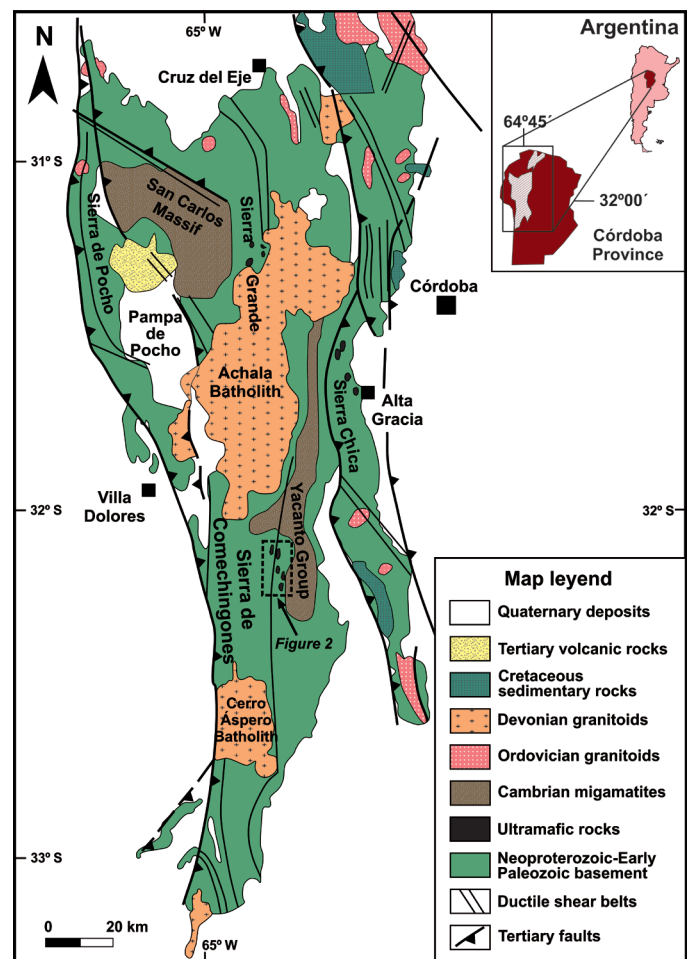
N

65º W

Cruz del Eje

31º S

San Carlos Massif

Sierra de Pocho

Sierra Grande

Pampa de Pocho

Achala Batholith

Córdoba

Alta Gracia

Sierra Chica

Villa Dolores

32º S

32º S

Yacanto Group

Sierra de Comechingones

Figure 2

Cerro Áspero Batholith

33º S

0 20 km

65º W

Argentina

64º45´

32º00´

Córdoba Province

Map leyend

Quaternary deposits

Tertiary volcanic rocks

Cretaceous sedimentary rocks

Devonian granitoids

Ordovician granitoids

Cambrian migamatites

Ultramafic rocks

Neoproterozoic-Early Paleozoic basement

Ductile shear belts

Tertiary faults